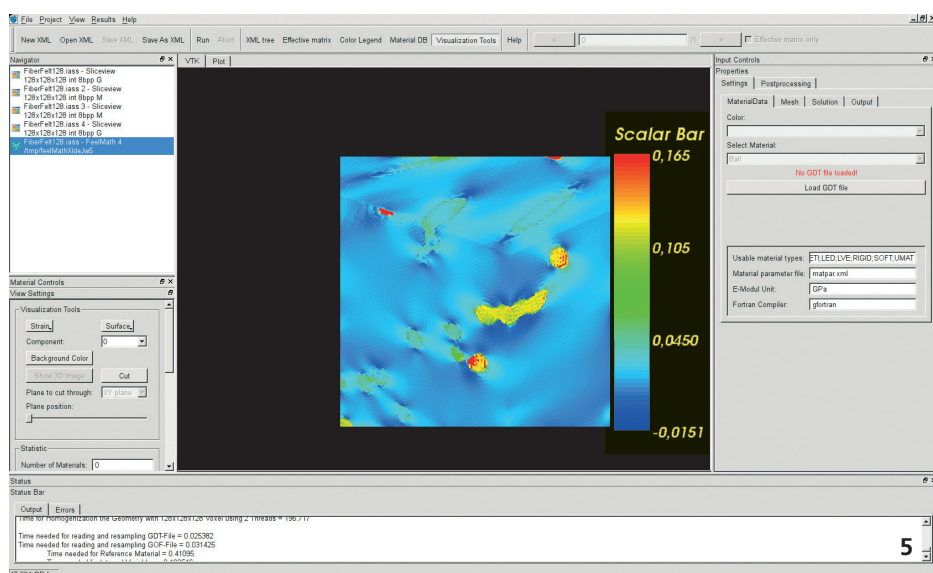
File Project View Results Help

New XML Open XML Save XML Save As XML Run Abort XML tree Effective matrix Color Legend Material DB Visualization Tools Help Effective matrix only

Navigator
FiberFelt128.iass - Sliceview 128x128x128 int 8bpp G
FiberFelt128.iass 2 - Sliceview 128x128x128 int 8bpp M
FiberFelt128.iass 3 - Sliceview 128x128x128 int 8bpp M
FiberFelt128.iass 4 - Sliceview 128x128x128 int 8bpp G
FiberFelt128.iass - FeelMath 4 /tmp/feelMathXldeJw5

VTK Plot

Scalar Bar
0,165
0,105
0,0450
-0,0151

Input Controls
Properties
Settings Postprocessing
MaterialData Mesh Solution Output
Color:
Select Material:
Ball
No GDT file loaded!
Load GDT file
Usable material types: ETI;LED;LVE;RIGID;SOFT;UMAT
Material parameter file: matpar.xml
E-Modul Unit: GPa
Fortran Compiler: gfortran

Material Controls
View Settings
Visualization Tools
Strain Surface
Component: 0
Background Color
Show 3D Image Cut
Plane to cut through: XY plane
Plane position:
Statistic
Number of Materials: 0

Status
Status Bar
Output Errors
Time for Homogenization the Geometry with 128x128x128 Voxel using 2 Threads = 196.717
Time needed for reading and resampling GDT-File = 0.025362
Time needed for reading and resampling GOF-File = 0.031425
Time needed for Reference Material = 0.41095
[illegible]

5